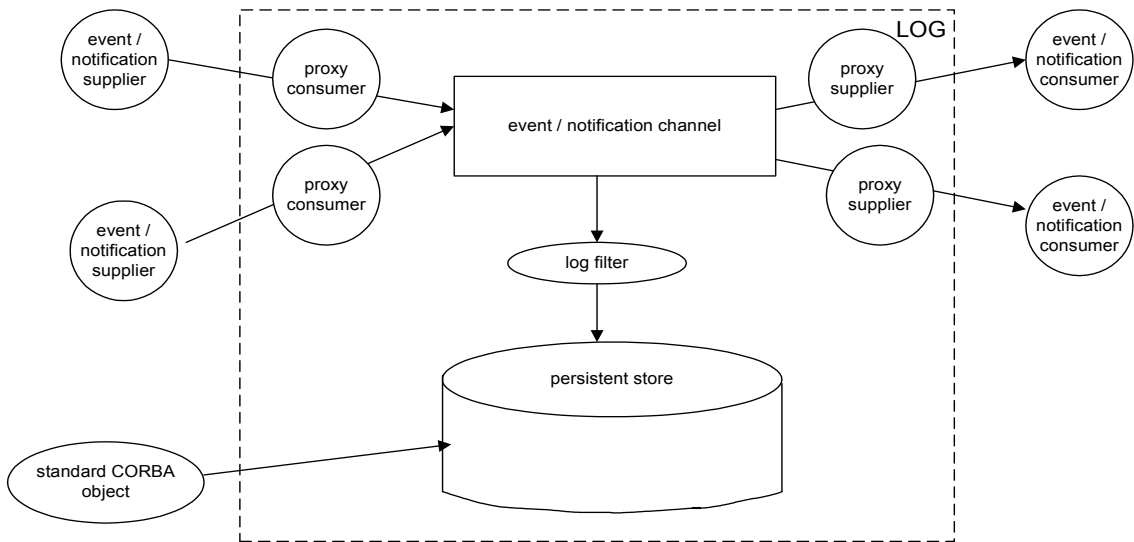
LOG

event / notification supplier

proxy consumer

event / notification channel

proxy supplier

event / notification consumer

proxy consumer

event / notification supplier

proxy supplier

event / notification consumer

log filter

persistent store

standard CORBA object